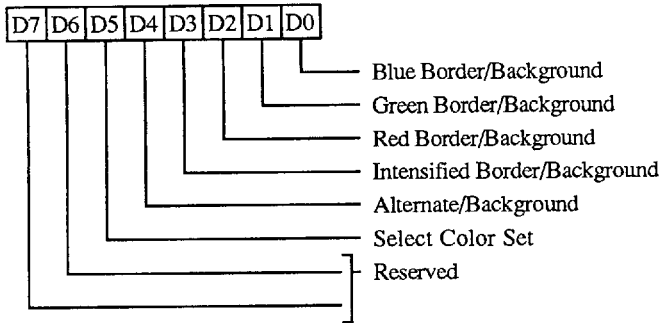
| D7 | D6 | D5 | D4 | D3 | D2 | D1 | D0 |
|---|---|---|---|---|---|---|---|

Blue Border/Background
Green Border/Background
Red Border/Background
Intensified Border/Background
Alternate/Background
Select Color Set
Reserved